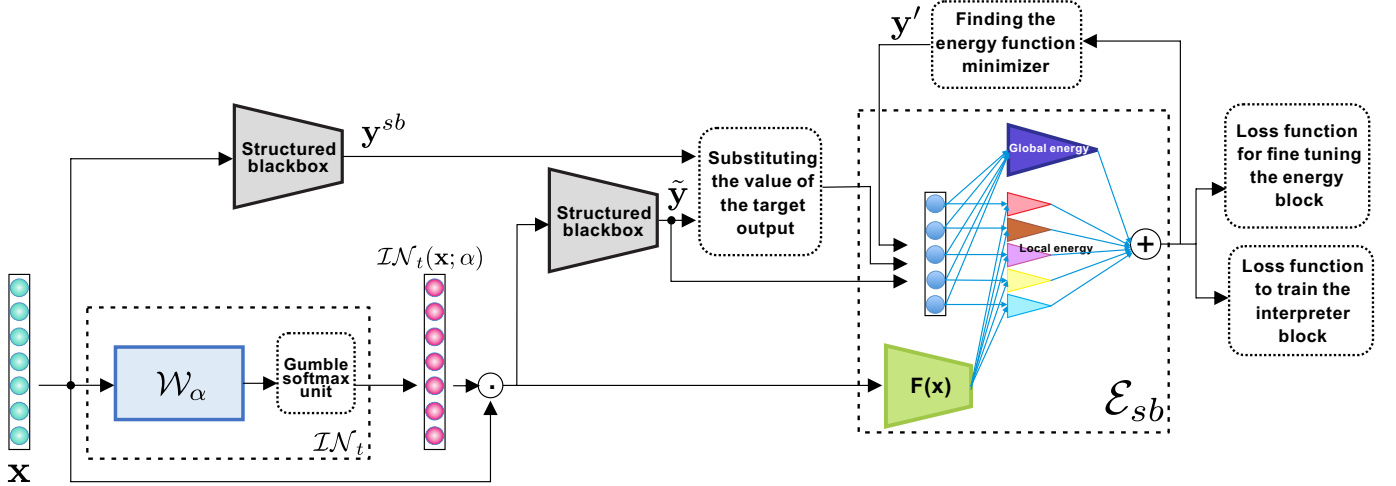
$\mathbf{y}'$

Finding the energy function minimizer

Structured blackbox

$\mathbf{y}^{sb}$

Substituting the value of the target output

Global energy

Loss function for fine tuning the energy block

Structured blackbox

$\tilde{\mathbf{y}}$

Local energy

$+$

Loss function to train the interpreter block

$\mathcal{IN}_t(\mathbf{x};\alpha)$

$\mathcal{W}_\alpha$

Gumble softmax unit

$\odot$

F(x)

$\mathcal{IN}_t$

$\mathcal{E}_{sb}$

$\mathbf{x}$